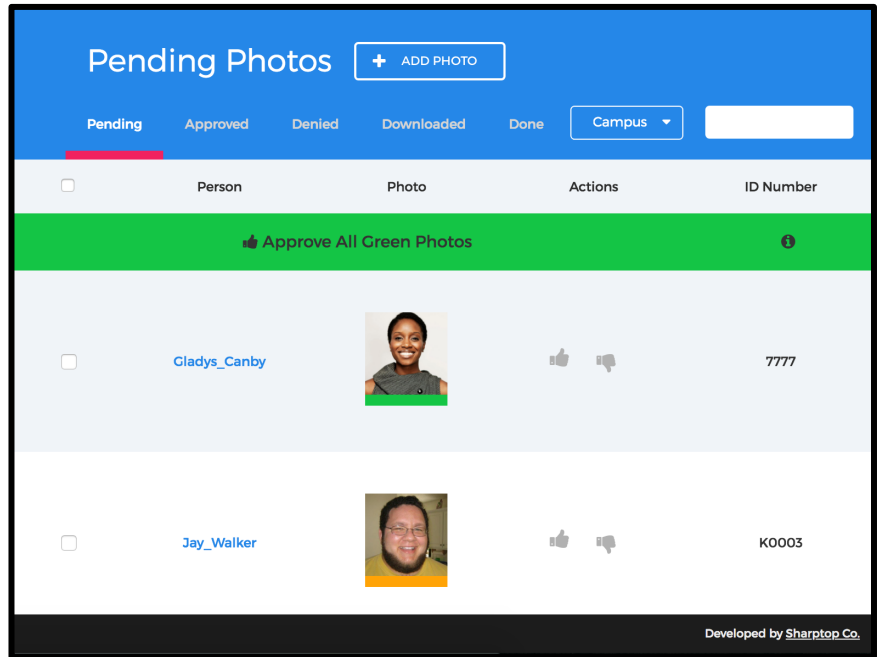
Pending Photos

+ ADD PHOTO

Pending Approved Denied Downloaded Done Campus

| | Person | Photo | Actions | ID Number |
|---|---|---|---|---|
| | Approve All Green Photos | | | |
| | Gladys_Canby | | | 7777 |
| | Jay_Walker | | | K0003 |

Developed by Sharptop Co.